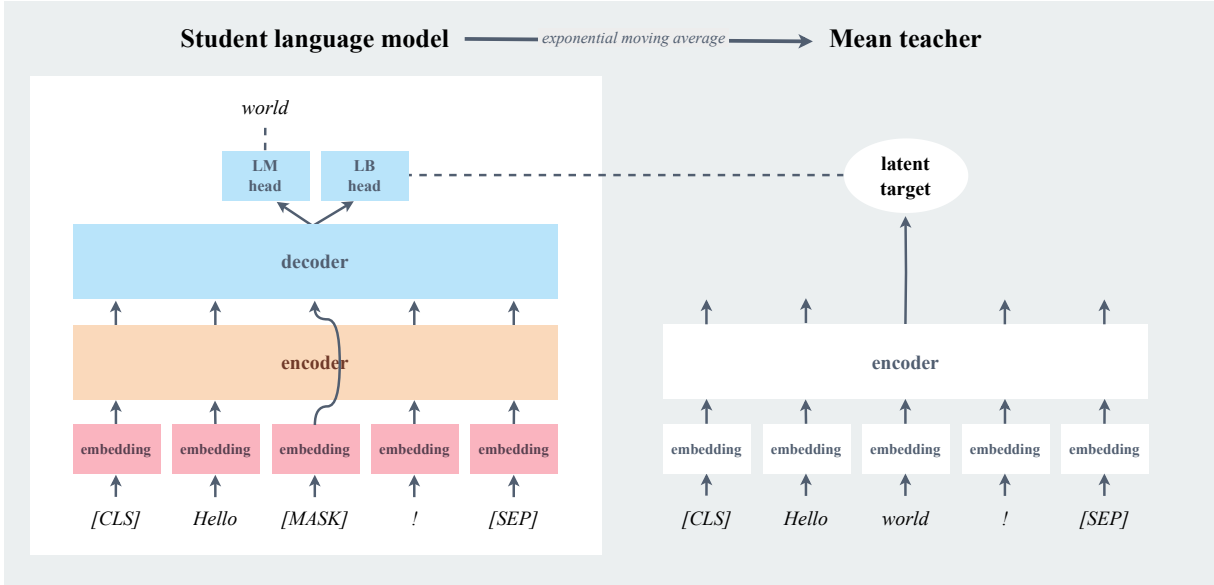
Student language model — exponential moving average → Mean teacher

world

LM head

LB head

latent target

decoder

encoder

embedding embedding embedding embedding embedding

[CLS] Hello [MASK] ! [SEP]

encoder

embedding embedding embedding embedding embedding

[CLS] Hello world ! [SEP]